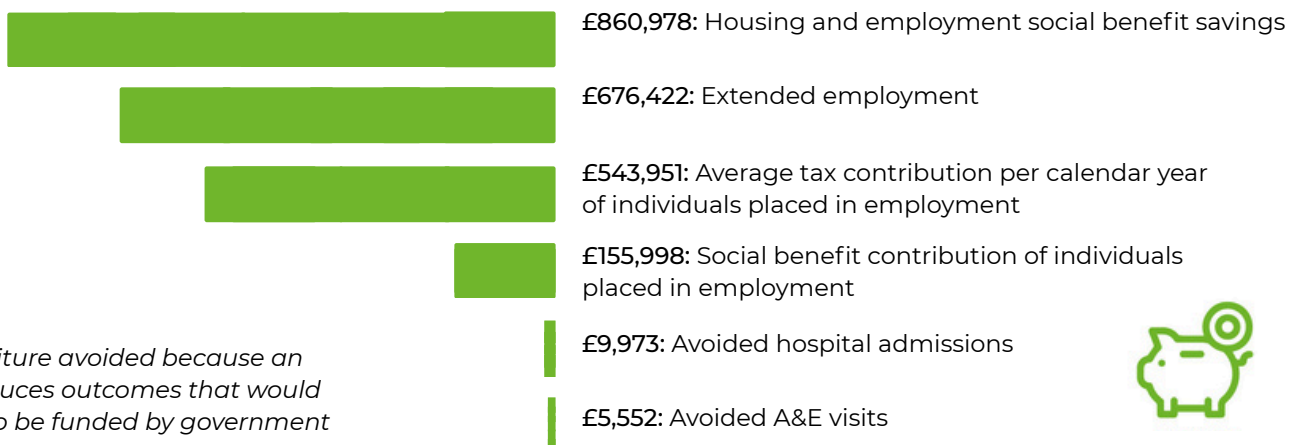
£860,978: Housing and employment social benefit savings

£676,422: Extended employment

£543,951: Average tax contribution per calendar year of individuals placed in employment

£155,998: Social benefit contribution of individuals placed in employment

£9,973: Avoided hospital admissions

£5,552: Avoided A&E visits

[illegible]iture avoided because an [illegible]uces outcomes that would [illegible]o be funded by government